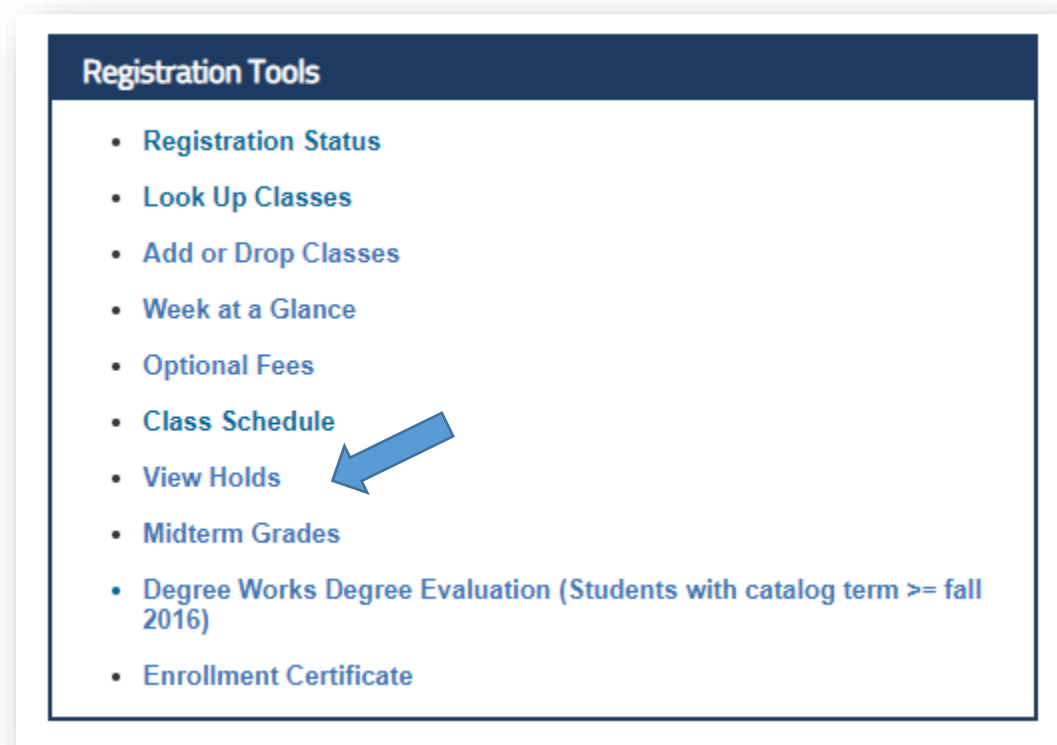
Registration Tools

- Registration Status
- Look Up Classes
- Add or Drop Classes
- Week at a Glance
- Optional Fees
- Class Schedule
- View Holds
- Midterm Grades
- Degree Works Degree Evaluation (Students with catalog term >= fall 2016)
- Enrollment Certificate